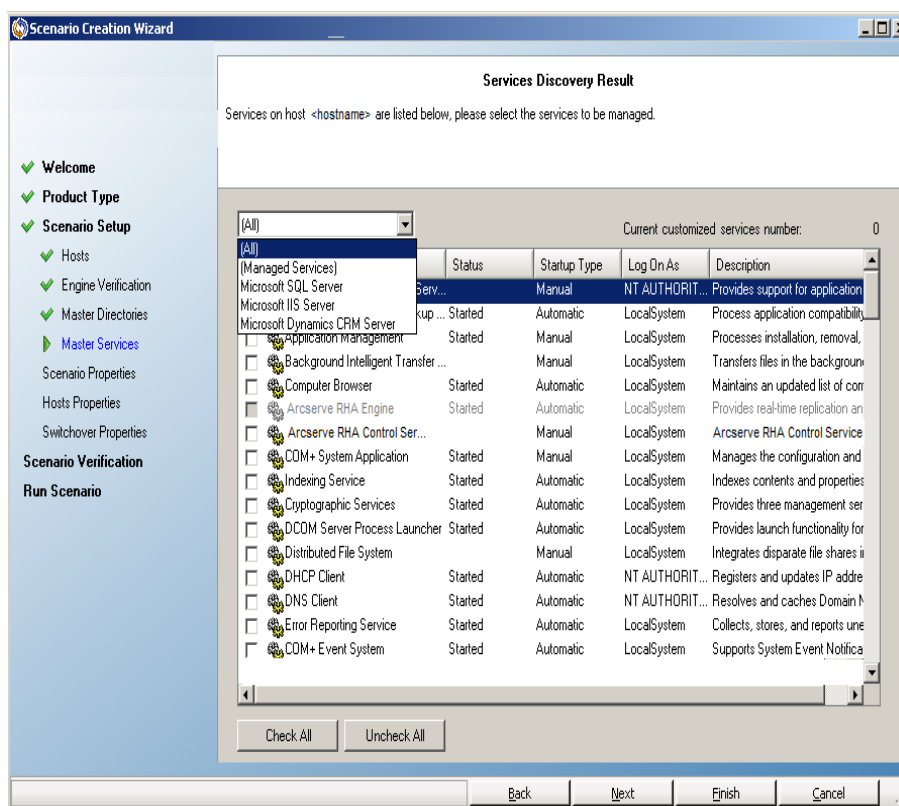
Scenario Creation Wizard

Welcome
Product Type
Scenario Setup
Hosts
Engine Verification
Master Directories
Master Services
Scenario Properties
Hosts Properties
Switchover Properties
Scenario Verification
Run Scenario

Services Discovery Result

Services on host <hostname> are listed below, please select the services to be managed.

(All)

(All)
(Managed Services)
Microsoft SQL Server
Microsoft IIS Server
Microsoft Dynamics CRM Server

Current customized services number: 0

| | Status | Startup Type | Log On As | Description |
|---|---|---|---|---|
| Serv... | | Manual | NT AUTHORIT... | Provides support for application |
| kup ... | Started | Automatic | LocalSystem | Process application compatibility |
| Application Management | Started | Manual | LocalSystem | Processes installation, removal, |
| Background Intelligent Transfer ... | | Manual | LocalSystem | Transfers files in the backgroun |
| Computer Browser | Started | Automatic | LocalSystem | Maintains an updated list of com |
| Arcserve RHA Engine | Started | Automatic | LocalSystem | Provides real-time replication an |
| Arcserve RHA Control Ser... | | Manual | LocalSystem | Arcserve RHA Control Service |
| COM+ System Application | Started | Manual | LocalSystem | Manages the configuration and |
| Indexing Service | Started | Automatic | LocalSystem | Indexes contents and properties |
| Cryptographic Services | Started | Automatic | LocalSystem | Provides three management ser |
| DCOM Server Process Launcher | Started | Automatic | LocalSystem | Provides launch functionality for |
| Distributed File System | | Manual | LocalSystem | Integrates disparate file shares i |
| DHCP Client | Started | Automatic | NT AUTHORIT... | Registers and updates IP addre |
| DNS Client | Started | Automatic | NT AUTHORIT... | Resolves and caches Domain N |
| Error Reporting Service | Started | Automatic | LocalSystem | Collects, stores, and reports une |
| COM+ Event System | Started | Automatic | LocalSystem | Supports System Event Notifica |

Check All
Uncheck All

Back
Next
Finish
Cancel